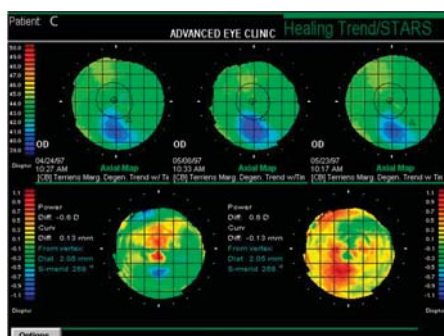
Patient: C

ADVANCED EYE CLINIC

Healing Trend/STARS

50.0
49.0
48.0
47.0
46.0
45.0
44.0
43.0
42.0
41.0
40.0
39.0
38.0
Diopter

OD
04/24/97
10:27 AM
Axial Map
[CB] Terriens Marg. Degen. Trend w/ Tin

OD
05/06/97
10:33 AM
Axial Map
[CB] Terriens Marg. Degen. Trend w/Tin

OD
05/23/97
10:17 AM
Axial Map
[CB] Terriens Marg. Degen. Trend w/ Tin

1.1
0.9
0.7
0.5
0.3
0.1
-0.1
-0.3
-0.5
-0.7
-0.9
-1.1
Diopter

Power
Diff: -0.6 D
Curv
Diff: 0.13 mm
From vertex:
Dist: 2.05 mm
S-merid: 268 °

Power
Diff: 0.6 D
Curv
Diff: -0.13 mm
From vertex:
Dist: 2.05 mm
S-merid: 268 °

Diopter

Options